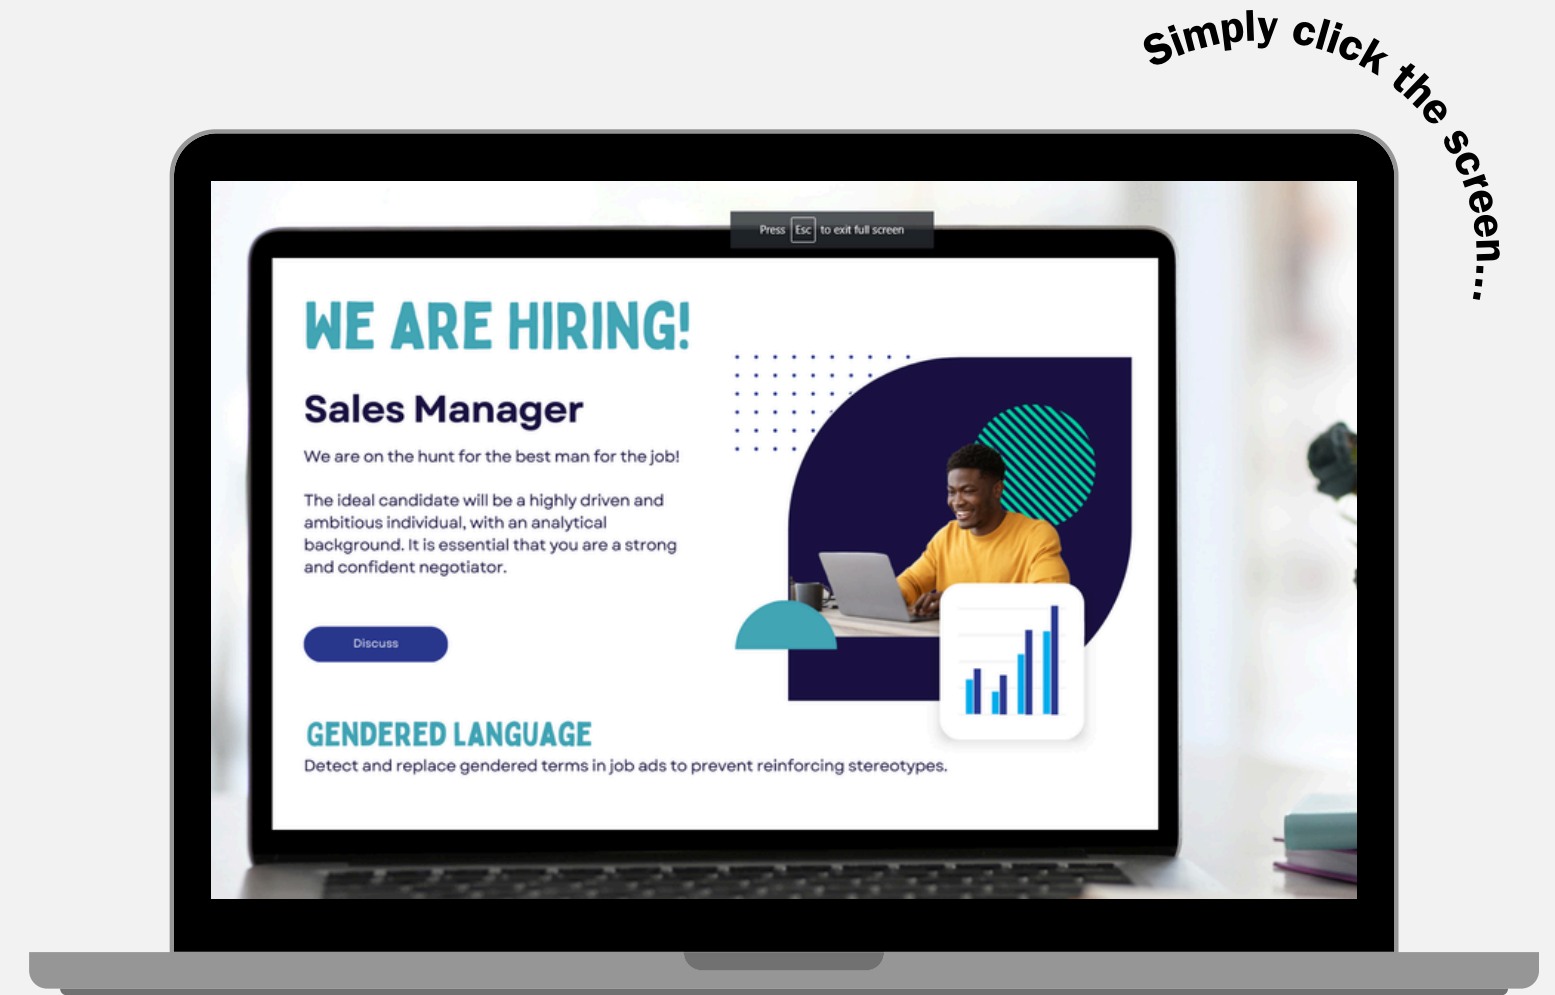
Simply click the screen...

Press Esc to exit full screen

WE ARE HIRING!

Sales Manager

We are on the hunt for the best man for the job!

The ideal candidate will be a highly driven and ambitious individual, with an analytical background. It is essential that you are a strong and confident negotiator.

Discuss

GENDERED LANGUAGE

Detect and replace gendered terms in job ads to prevent reinforcing stereotypes.